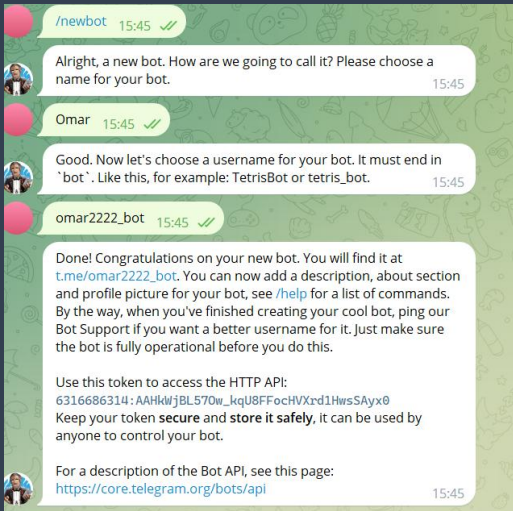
/newbot 15:45

Alright, a new bot. How are we going to call it? Please choose a name for your bot. 15:45

Omar 15:45

Good. Now let's choose a username for your bot. It must end in `bot`. Like this, for example: TetrisBot or tetris_bot. 15:45

omar2222_bot 15:45

Done! Congratulations on your new bot. You will find it at t.me/omar2222_bot. You can now add a description, about section and profile picture for your bot, see /help for a list of commands. By the way, when you've finished creating your cool bot, ping our Bot Support if you want a better username for it. Just make sure the bot is fully operational before you do this.

Use this token to access the HTTP API:
6316686314:AAHkWjBL57Ow_kqU8FFocHVXrd1HwsSAyx0
Keep your token secure and store it safely, it can be used by anyone to control your bot.

For a description of the Bot API, see this page:
https://core.telegram.org/bots/api 15:45